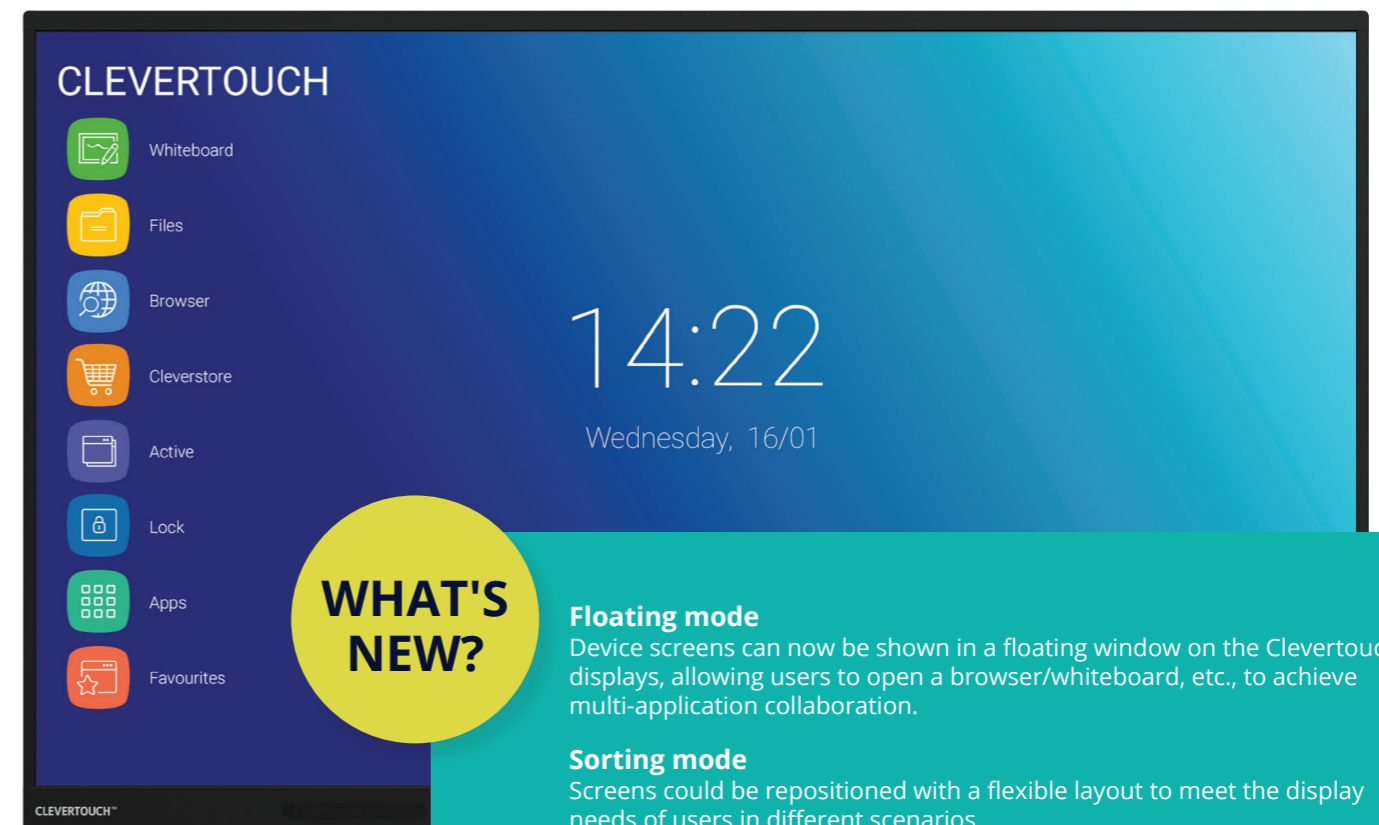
CLEVERTOUCH

Whiteboard

Files

Browser

Cleverstore

Active

Lock

Apps

Favourites

14:22

Wednesday, 16/01

WHAT'S NEW?

Floating mode
Device screens can now be shown in a floating window on the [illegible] displays, allowing users to open a browser/whiteboard, etc., to achieve multi-application collaboration.

Sorting mode
Screens could be repositioned with a flexible layout to meet the display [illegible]

CLEVERTOUCH™